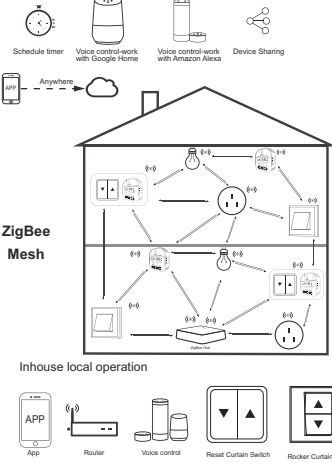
Schedule timer

Voice control-work with Google Home

Voice control-work with Amazon Alexa

Device Sharing

APP

Anywhere

ZigBee Mesh

Zigbee Hub

Inhouse local operation

APP

App

Router

Voice control

Reset Curtain Switch

Rocker Curtain